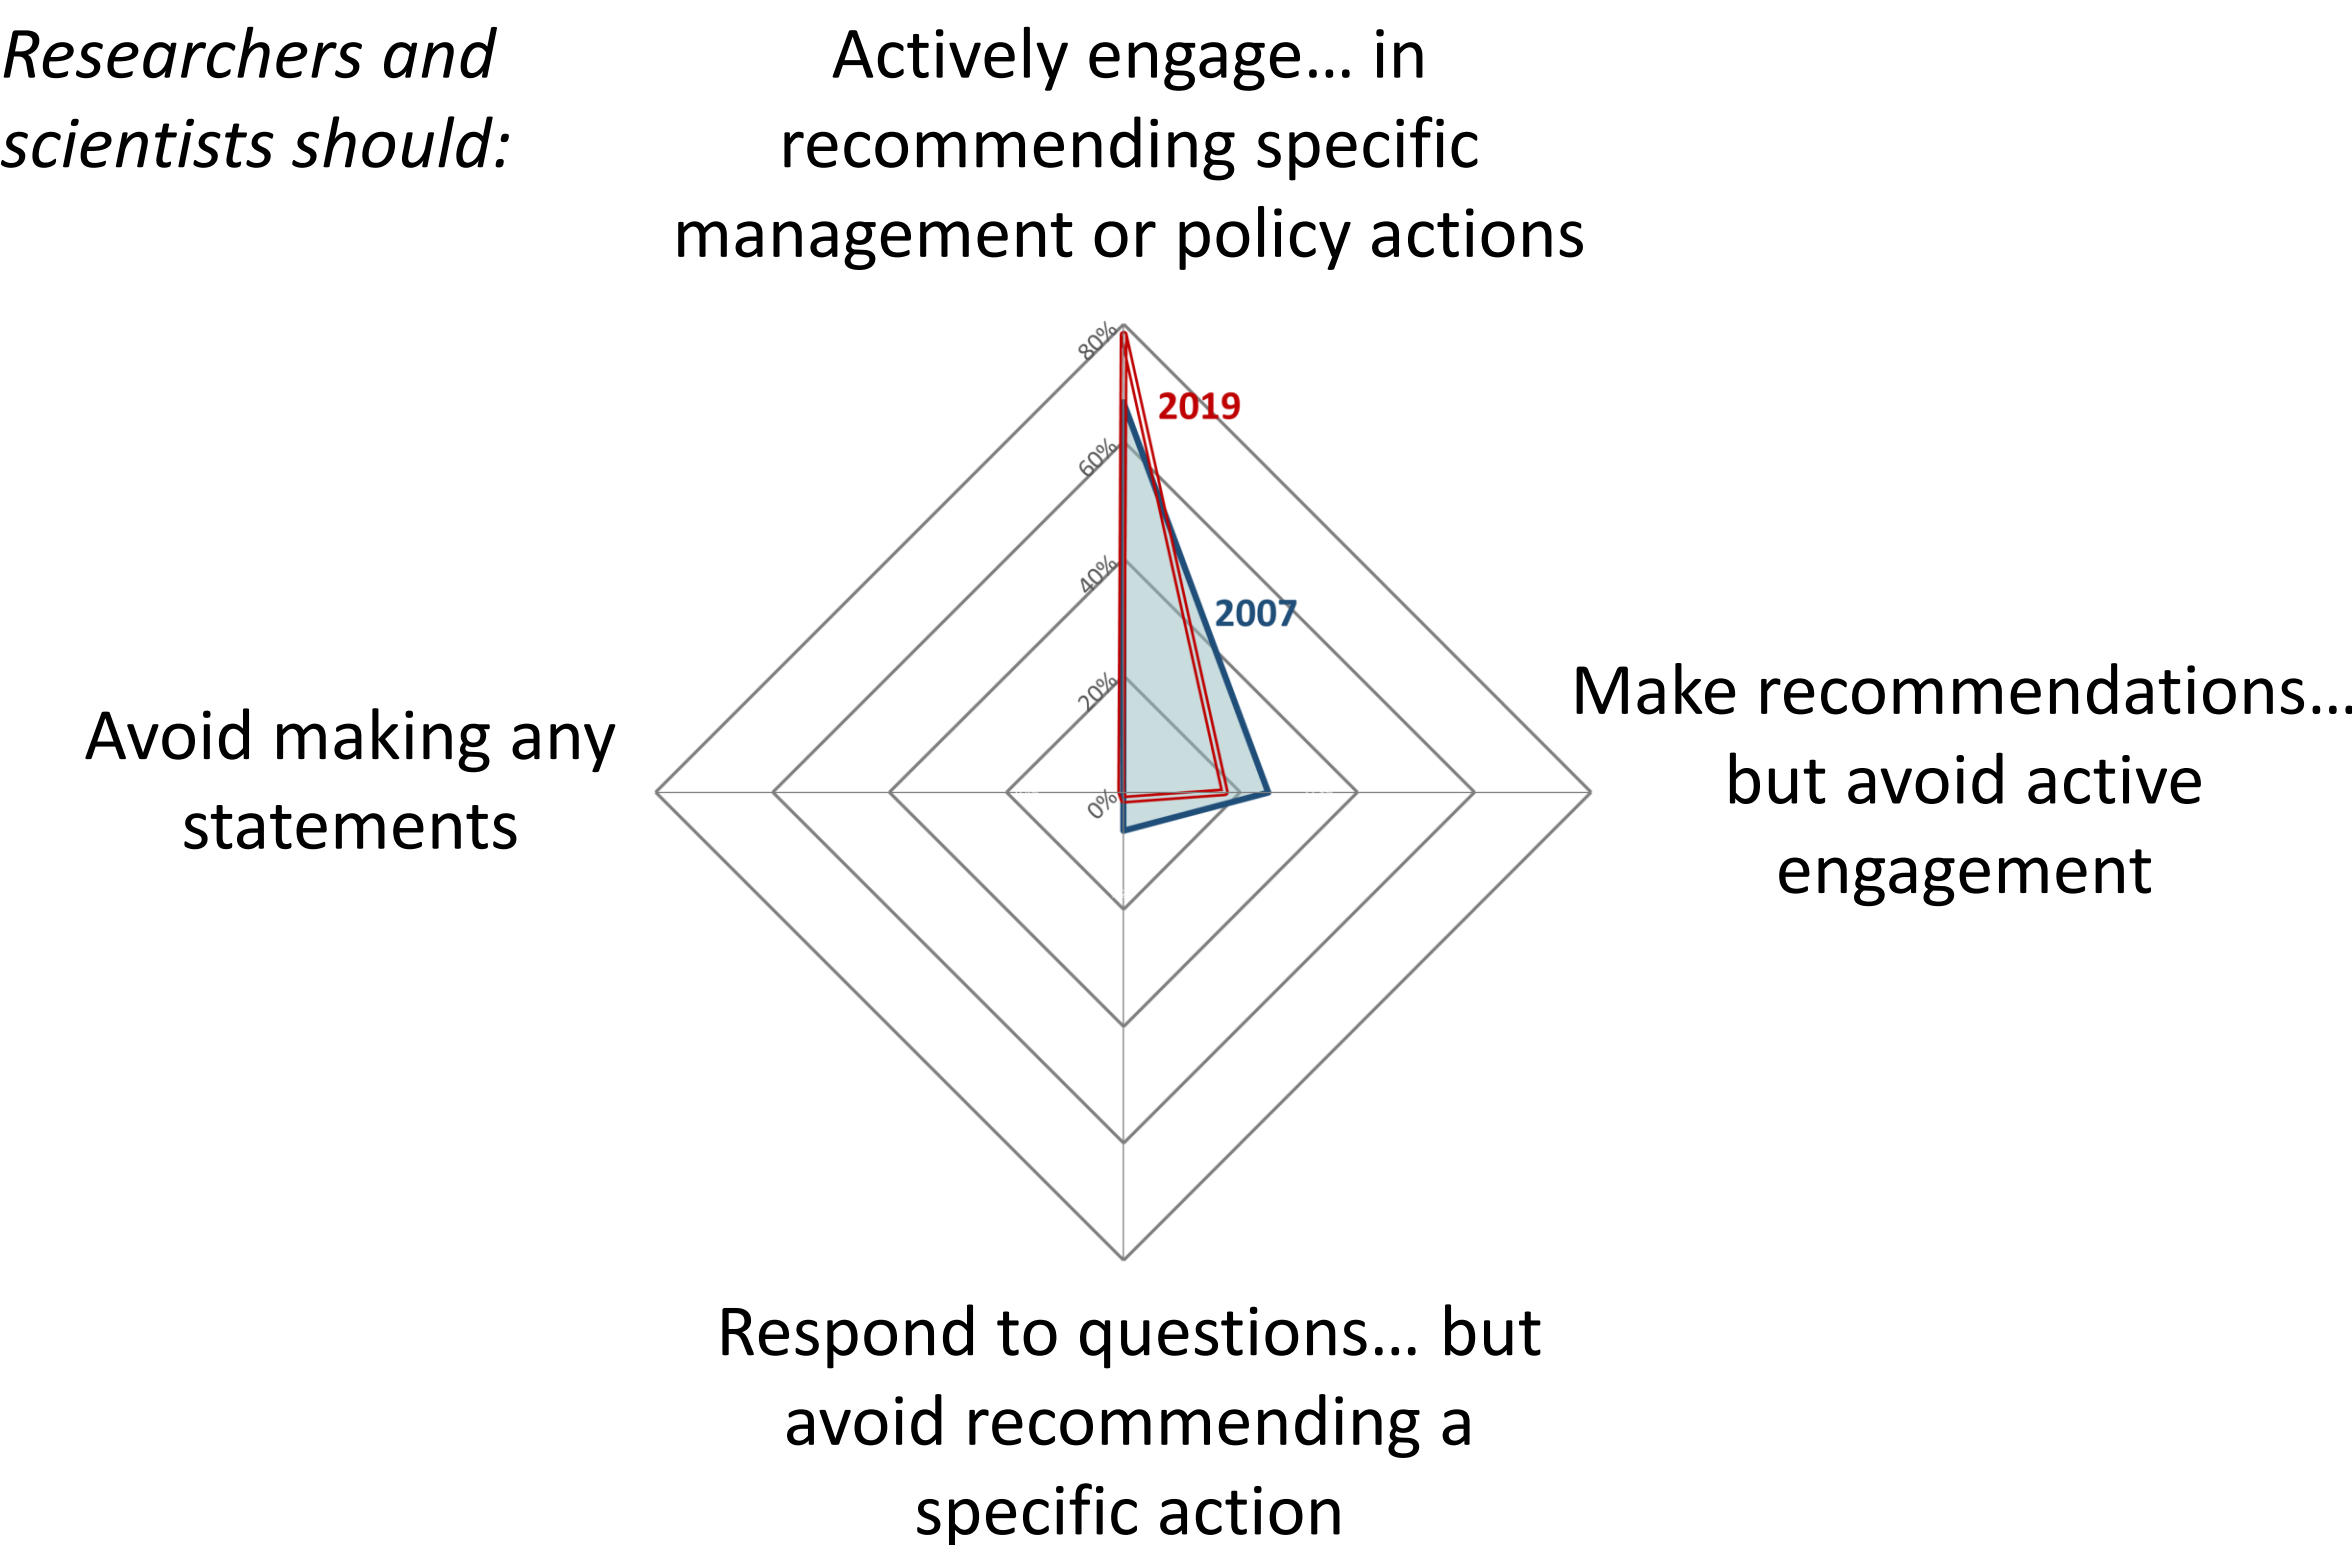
Researchers and scientists should:

Actively engage… in recommending specific management or policy actions

80%
60%
40%
20%
0%

2019

2007

Make recommendations… but avoid active engagement

Avoid making any statements

Respond to questions… but avoid recommending a specific action